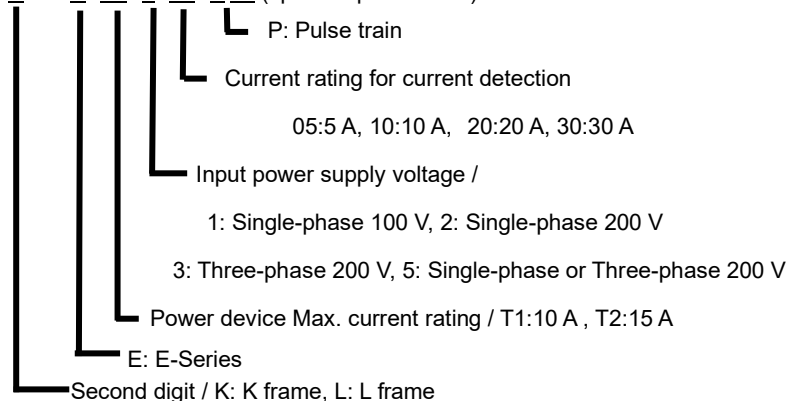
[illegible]

P: Pulse train

Current rating for current detection

05:5 A, 10:10 A, 20:20 A, 30:30 A

Input power supply voltage /

1: Single-phase 100 V, 2: Single-phase 200 V

3: Three-phase 200 V, 5: Single-phase or Three-phase 200 V

Power device Max. current rating / T1:10 A , T2:15 A

E: E-Series

Second digit / K: K frame, L: L frame